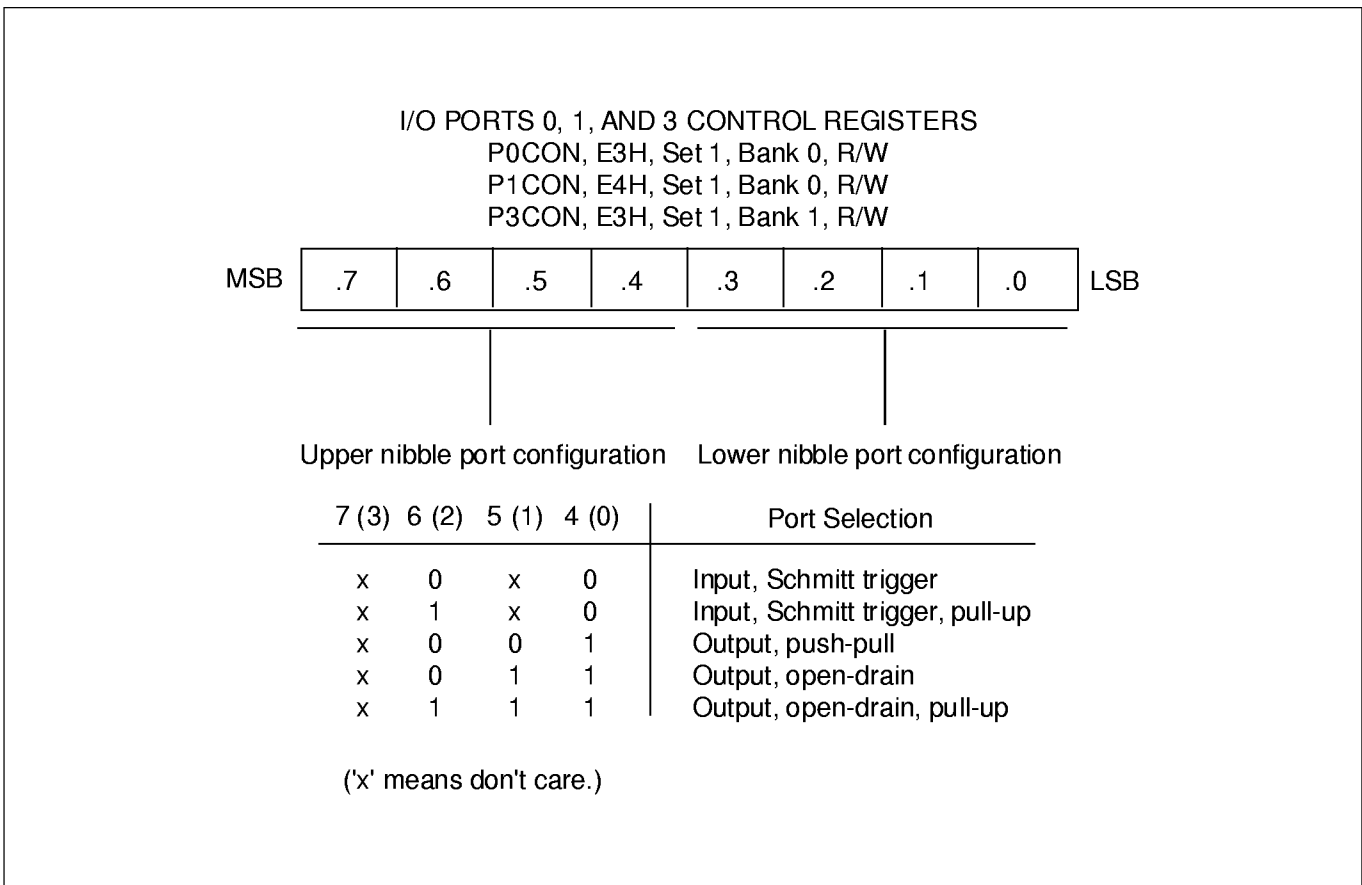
I/O PORTS 0, 1, AND 3 CONTROL REGISTERS
P0CON, E3H, Set 1, Bank 0, R/W
P1CON, E4H, Set 1, Bank 0, R/W
P3CON, E3H, Set 1, Bank 1, R/W

MSB .7 .6 .5 .4 .3 .2 .1 .0 LSB

Upper nibble port configuration

Lower nibble port configuration

| 7 (3) | 6 (2) | 5 (1) | 4 (0) | Port Selection |
|---|---|---|---|---|
| x | 0 | x | 0 | Input, Schmitt trigger |
| x | 1 | x | 0 | Input, Schmitt trigger, pull-up |
| x | 0 | 0 | 1 | Output, push-pull |
| x | 0 | 1 | 1 | Output, open-drain |
| x | 1 | 1 | 1 | Output, open-drain, pull-up |

('x' means don't care.)